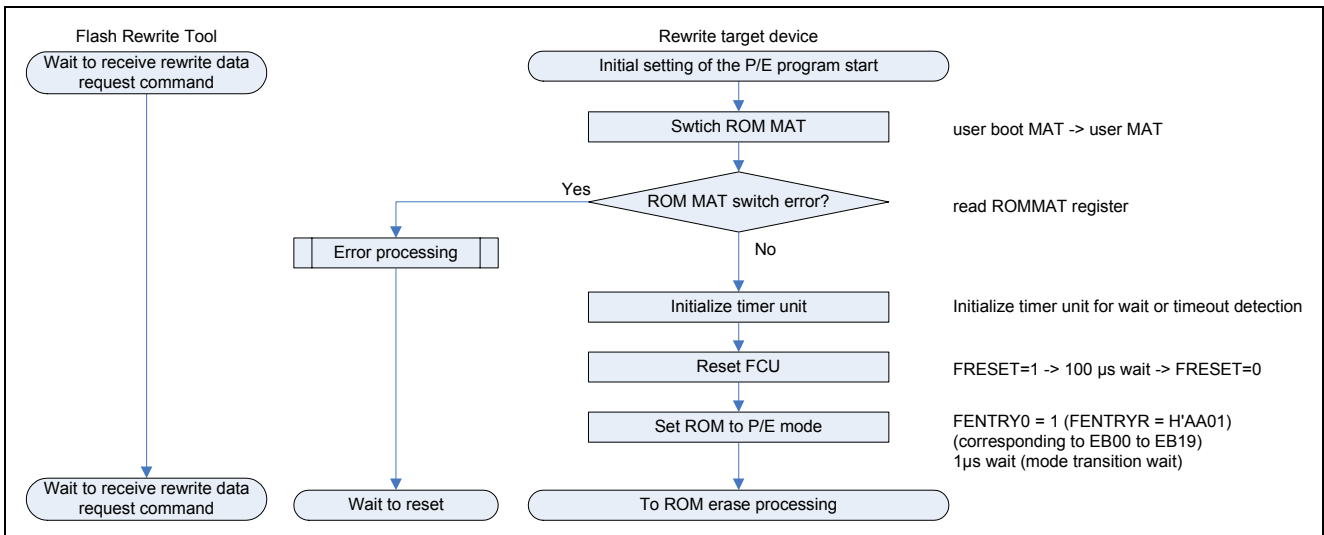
Flash Rewrite Tool

Wait to receive rewrite data request command

Rewrite target device

Initial setting of the P/E program start

Swtich ROM MAT

user boot MAT -> user MAT

Yes

ROM MAT switch error?

read ROMMAT register

Error processing

No

Initialize timer unit

Initialize timer unit for wait or timeout detection

Reset FCU

FRESET=1 -> 100 μs wait -> FRESET=0

Set ROM to P/E mode

FENTRY0 = 1 (FENTRYR = H'AA01) (corresponding to EB00 to EB19) 1μs wait (mode transition wait)

Wait to receive rewrite data request command

Wait to reset

To ROM erase processing